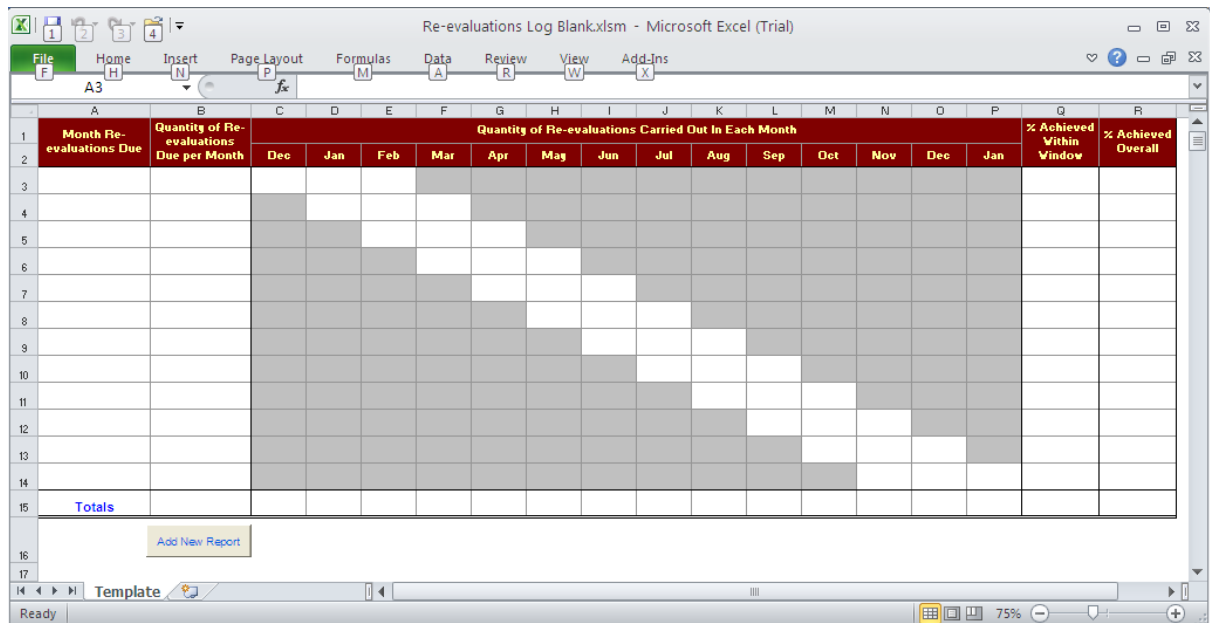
1 2 3 4

Re-evaluations Log Blank.xlsm - Microsoft Excel (Trial)

File F Home H Insert N Page Layout P Formulas M Data A Review R View W Add-Ins X

A3 $f_x$

| | A | B | C | D | E | F | G | H | I | J | K | L | M | N | O | P | Q | R |
|---|---|---|---|---|---|---|---|---|---|---|---|---|---|---|---|---|---|---|
| 1 | Month Re-evaluations Due | Quantity of Re-evaluations Due per Month | Quantity of Re-evaluations Carried Out In Each Month | | | | | | | | | | | | | | % Achieved Within Window | % Achieved Overall |
| 2 | | | Dec | Jan | Feb | Mar | Apr | May | Jun | Jul | Aug | Sep | Oct | Nov | Dec | Jan | | |
| 3 | | | | | | | | | | | | | | | | | | |
| 4 | | | | | | | | | | | | | | | | | | |
| 5 | | | | | | | | | | | | | | | | | | |
| 6 | | | | | | | | | | | | | | | | | | |
| 7 | | | | | | | | | | | | | | | | | | |
| 8 | | | | | | | | | | | | | | | | | | |
| 9 | | | | | | | | | | | | | | | | | | |
| 10 | | | | | | | | | | | | | | | | | | |
| 11 | | | | | | | | | | | | | | | | | | |
| 12 | | | | | | | | | | | | | | | | | | |
| 13 | | | | | | | | | | | | | | | | | | |
| 14 | | | | | | | | | | | | | | | | | | |
| 15 | Totals | | | | | | | | | | | | | | | | | |
| 16 | | Add New Report | | | | | | | | | | | | | | | | |
| 17 | | | | | | | | | | | | | | | | | | |

Template

Ready 75%